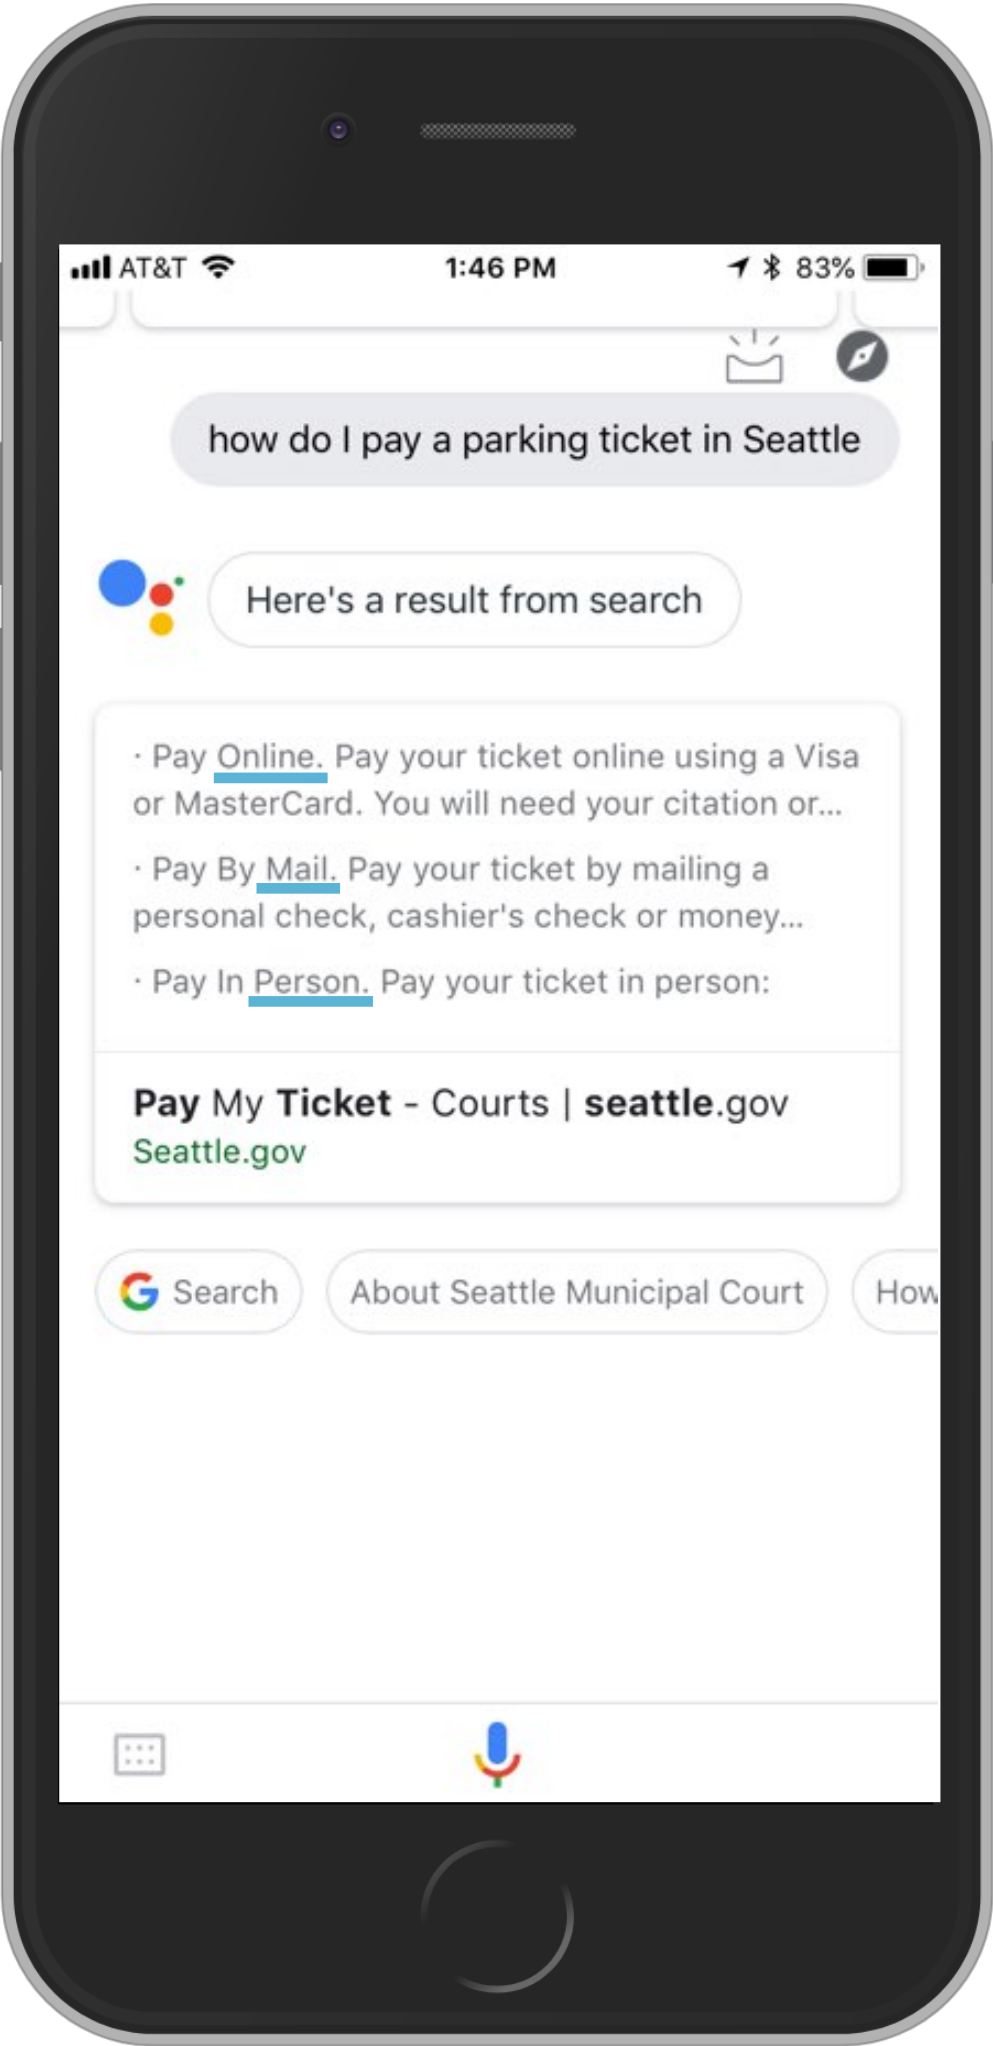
AT&T 1:46 PM 83%

how do I pay a parking ticket in Seattle

Here's a result from search

· Pay Online. Pay your ticket online using a Visa or MasterCard. You will need your citation or...

· Pay By Mail. Pay your ticket by mailing a personal check, cashier's check or money...

· Pay In Person. Pay your ticket in person:

Pay My Ticket - Courts | seattle.gov
Seattle.gov

Search
About Seattle Municipal Court
How